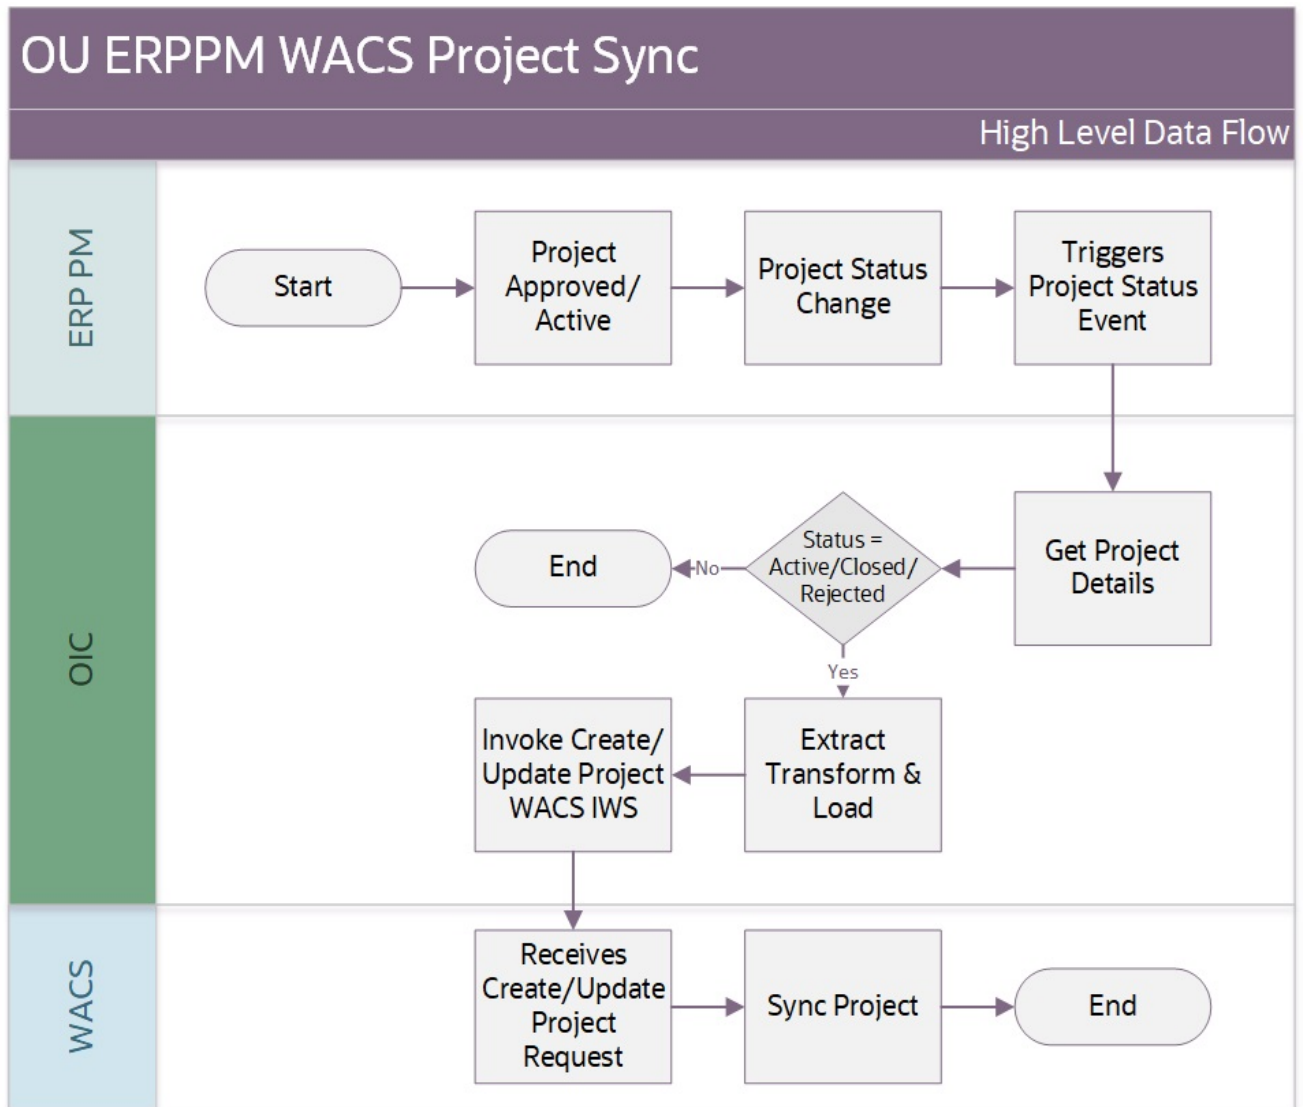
OU ERPPM WACS Project Sync

High Level Data Flow

ERP PM

Start

Project Approved/ Active

Project Status Change

Triggers Project Status Event

OIC

Get Project Details

Status = Active/Closed/ Rejected

No

End

Yes

Extract Transform & Load

Invoke Create/ Update Project WACS IWS

WACS

Receives Create/Update Project Request

Sync Project

End